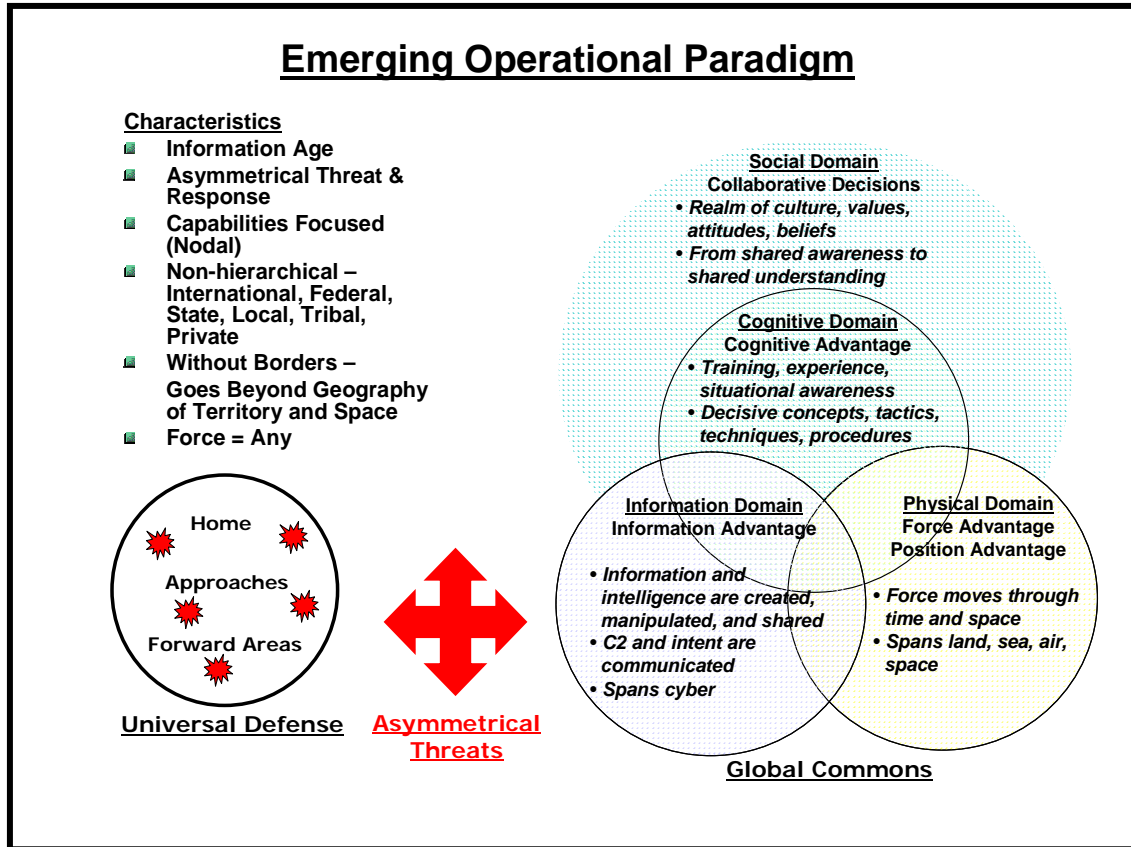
Emerging Operational Paradigm

Characteristics
- Information Age
- Asymmetrical Threat & Response
- Capabilities Focused (Nodal)
- Non-hierarchical – International, Federal, State, Local, Tribal, Private
- Without Borders – Goes Beyond Geography of Territory and Space
- Force = Any

Home
Approaches
Forward Areas
Universal Defense

Asymmetrical Threats

Social Domain
Collaborative Decisions
• Realm of culture, values, attitudes, beliefs
• From shared awareness to shared understanding

Cognitive Domain
Cognitive Advantage
• Training, experience, situational awareness
• Decisive concepts, tactics, techniques, procedures

Information Domain
Information Advantage
• Information and intelligence are created, manipulated, and shared
• C2 and intent are communicated
• Spans cyber

Physical Domain
Force Advantage
Position Advantage
• Force moves through time and space
• Spans land, sea, air, space

Global Commons